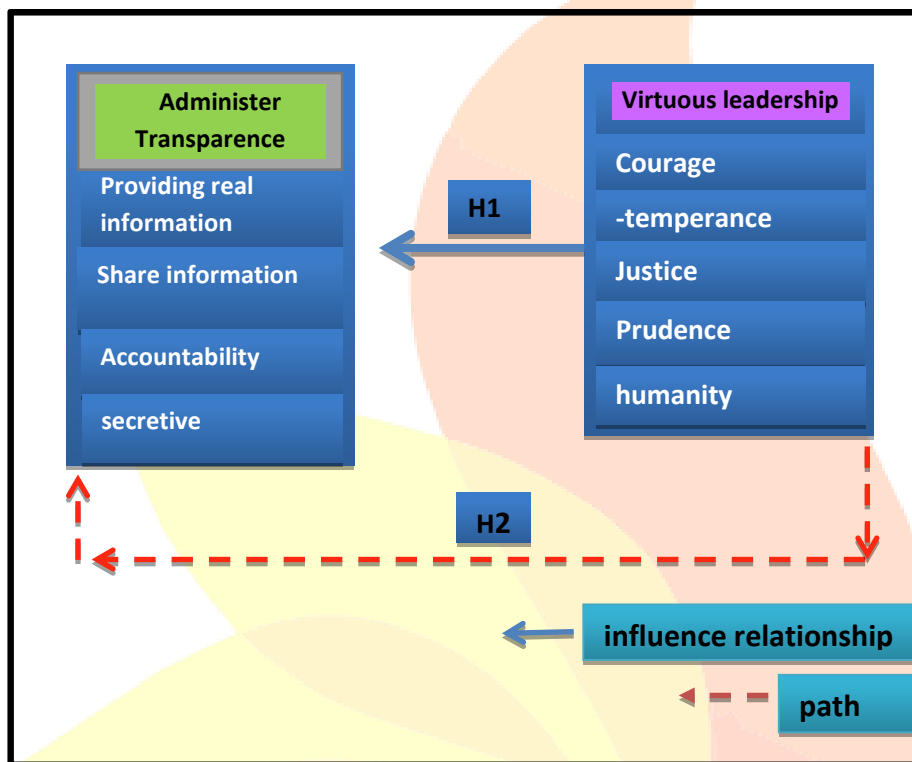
Administer Transparence

Providing real information

Share information

Accountability

secretive

Virtuous leadership

Courage

-temperance

Justice

Prudence

humanity

H1

H2

influence relationship

path